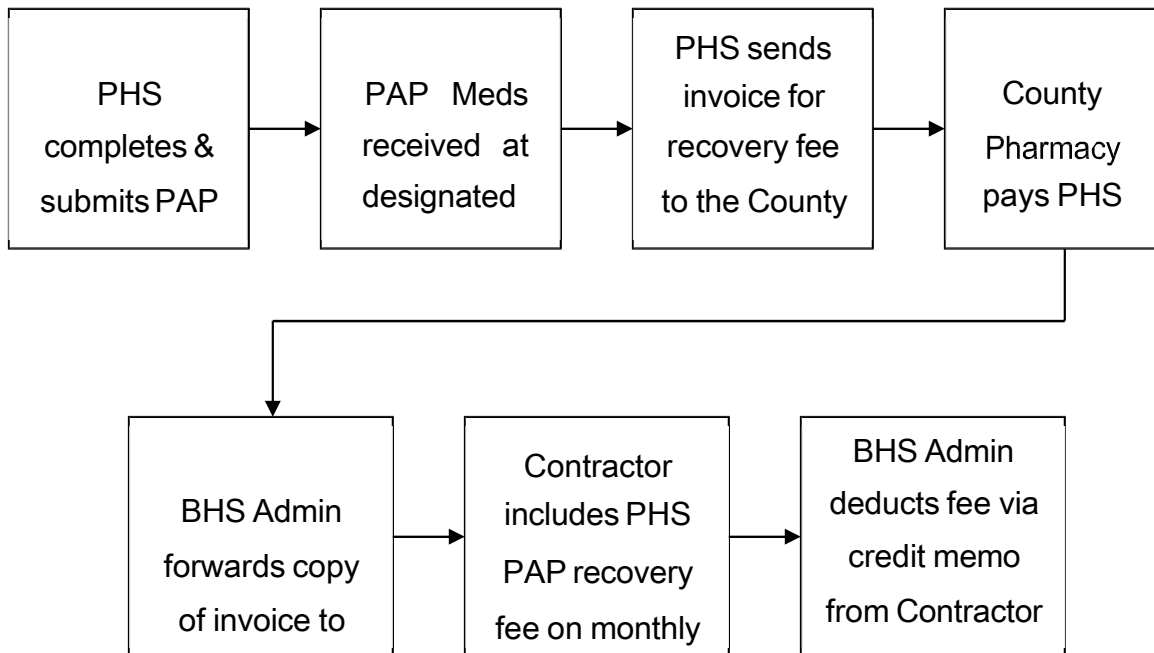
PHS completes & submits PAP

PAP Meds received at designated

PHS sends invoice for recovery fee to the County

County Pharmacy pays PHS

BHS Admin forwards copy of invoice to

Contractor includes PHS PAP recovery fee on monthly

BHS Admin deducts fee via credit memo from Contractor